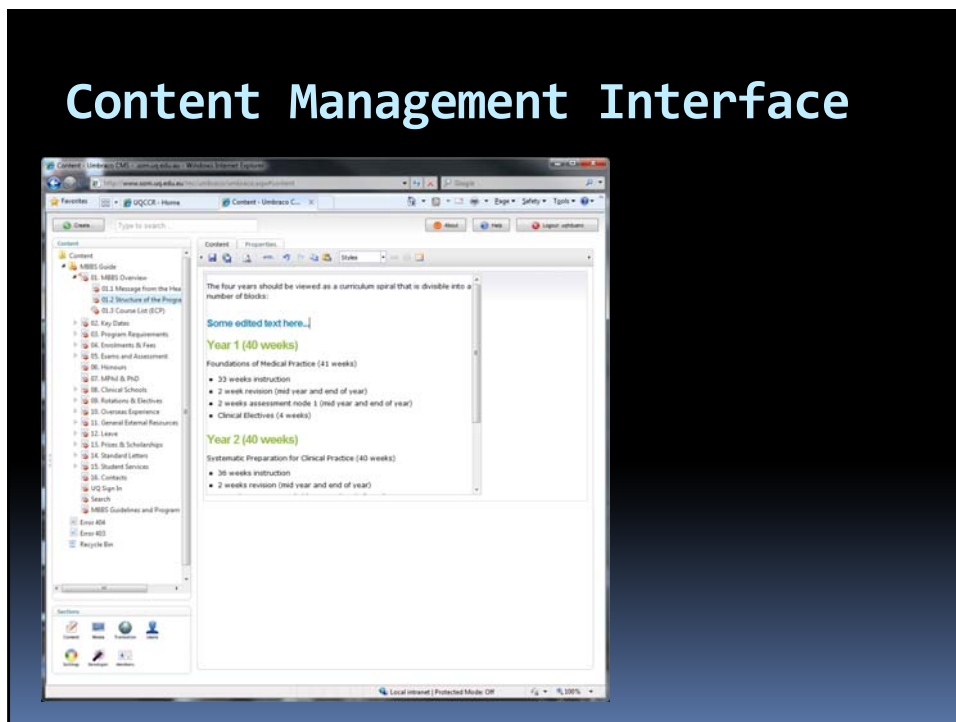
Content Management Interface

Content - Umbraco CMS - som.uq.edu.au - Windows Internet Explorer

http://www.som.uq.edu.au/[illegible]

Google

Favorites

UQCCR - Home

Content - Umbraco C...

Page ▾ Safety ▾ Tools ▾

Create...

Type to search...

About

Help

Logout

Content

Content

MBBS Guide

01. MBBS Overview

01.1 Message from the Hea

01.2 Structure of the Progra

01.3 Course List (ECP)

02. Key Dates

03. Program Requirements

04. Enrolments & Fees

05. Exams and Assessment

06. Honours

07. MPhil & PhD

08. Clinical Schools

09. Rotations & Electives

10. Overseas Experience

11. General External Resources

12. Leave

13. Prizes & Scholarships

14. Standard Letters

15. Student Services

16. Contacts

UQ Sign In

Search

MBBS Guidelines and Program

Error 404

Error 403

Recycle Bin

Sections

Content

Media

Translation

Users

Settings

Developer

Members

Content

Properties

Styles

The four years should be viewed as a curriculum spiral that is divisible into a number of blocks:

Some edited text here...

Year 1 (40 weeks)

Foundations of Medical Practice (41 weeks)

- 33 weeks instruction
- 2 week revision (mid year and end of year)
- 2 weeks assessment node 1 (mid year and end of year)
- Clinical Electives (4 weeks)

Year 2 (40 weeks)

Systematic Preparation for Clinical Practice (40 weeks)

- 36 weeks instruction
- 2 weeks revision (mid year and end of year)

Local intranet | Protected Mode: Off

100%